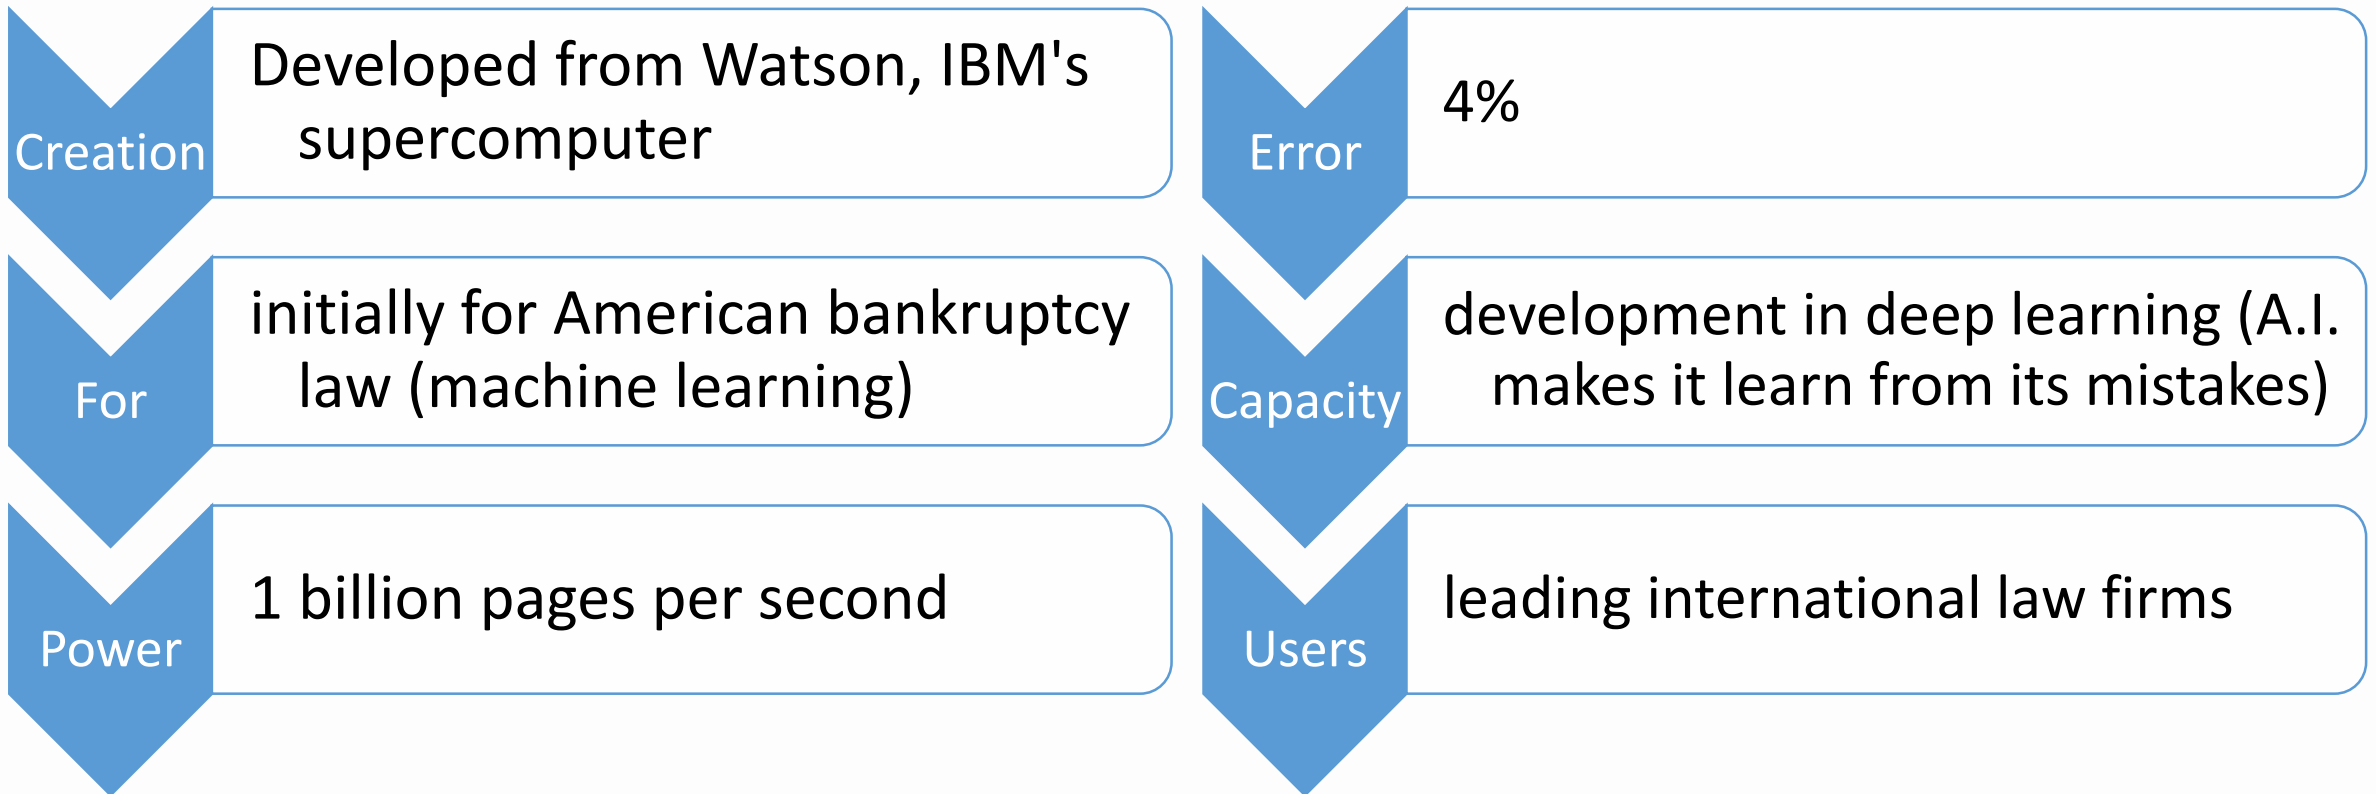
Creation

Developed from Watson, IBM's supercomputer

For

initially for American bankruptcy law (machine learning)

Power

1 billion pages per second

Error

4%

Capacity

development in deep learning (A.I. makes it learn from its mistakes)

Users

leading international law firms